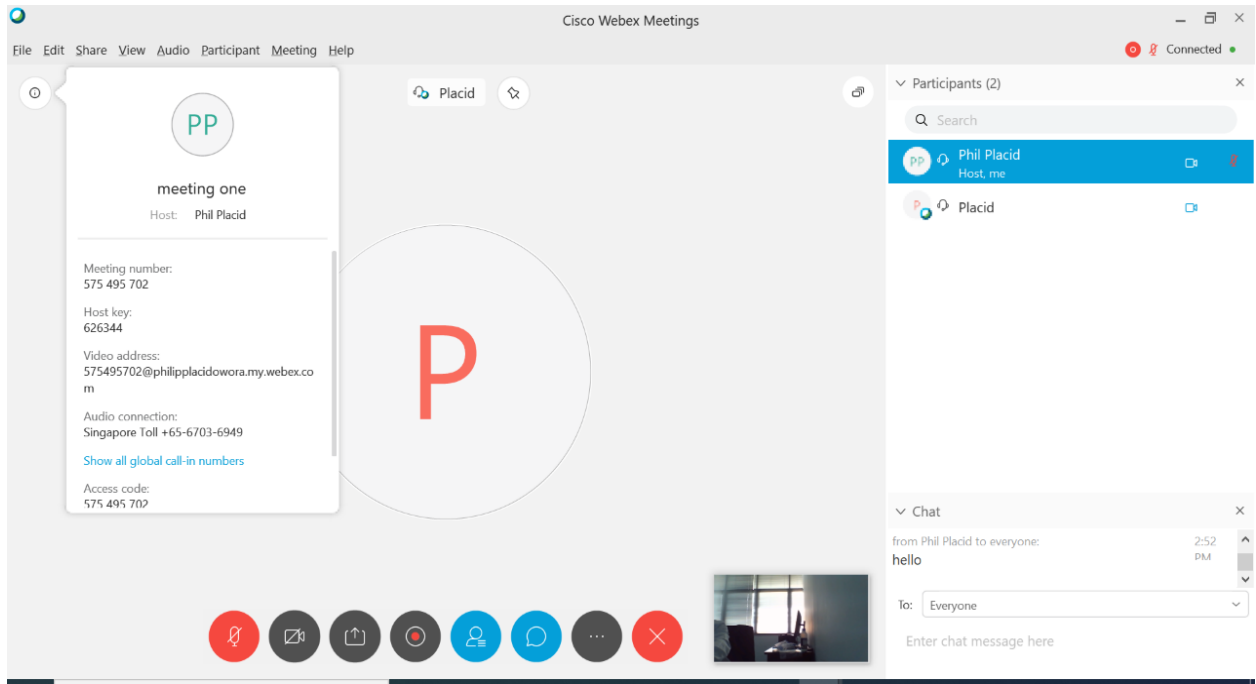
Cisco Webex Meetings

File Edit Share View Audio Participant Meeting Help

Connected

PP

meeting one

Host: Phil Placid

Meeting number:
575 495 702

Host key:
626344

Video address:
575495702@philipplacidowora.my.webex.com

Audio connection:
Singapore Toll +65-6703-6949

Show all global call-in numbers

Access code:
575 495 702

Placid

P

Participants (2)

Search

PP Phil Placid
Host, me

P Placid

Chat

from Phil Placid to everyone:
hello

2:52 PM

To: Everyone

Enter chat message here